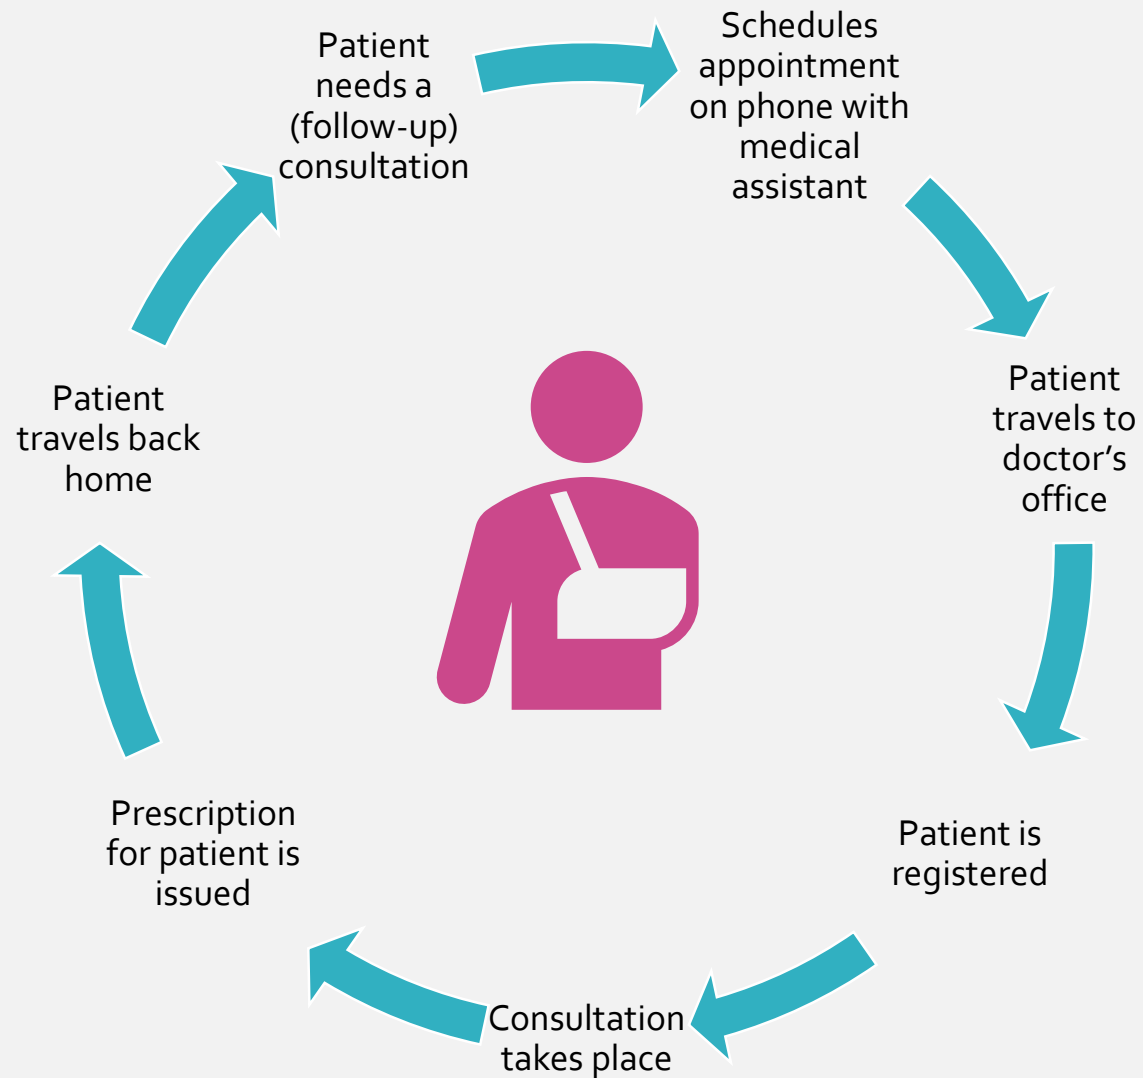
Patient needs a (follow-up) consultation

Schedules appointment on phone with medical assistant

Patient travels to doctor’s office

Patient is registered

Consultation takes place

Prescription for patient is issued

Patient travels back home